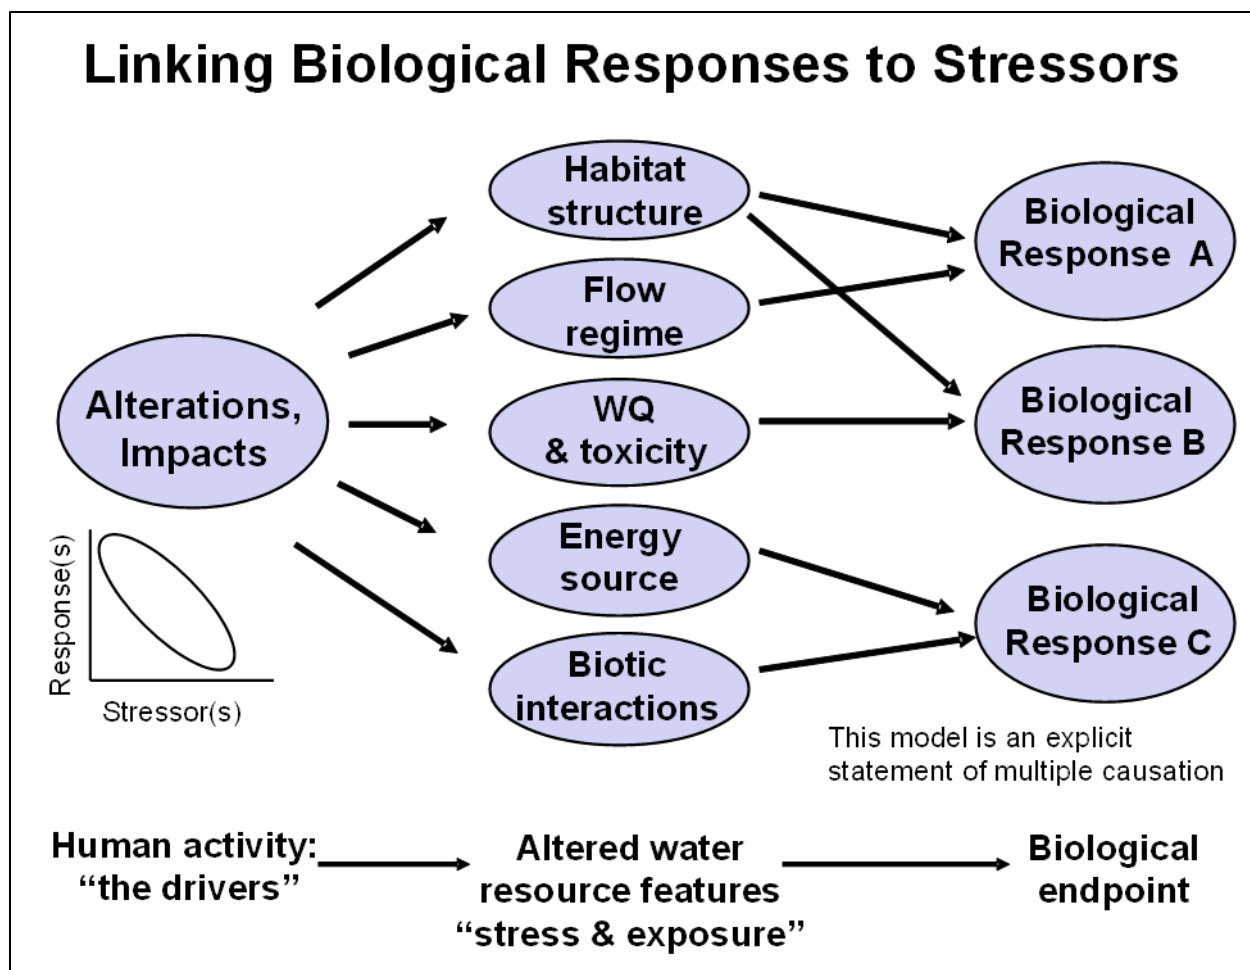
Linking Biological Responses to Stressors

Habitat structure

Flow regime

WQ & toxicity

Energy source

Biotic interactions

Alterations, Impacts

Response(s)

Stressor(s)

Biological Response A

Biological Response B

Biological Response C

This model is an explicit statement of multiple causation

Human activity: "the drivers"

Altered water resource features "stress & exposure"

Biological endpoint